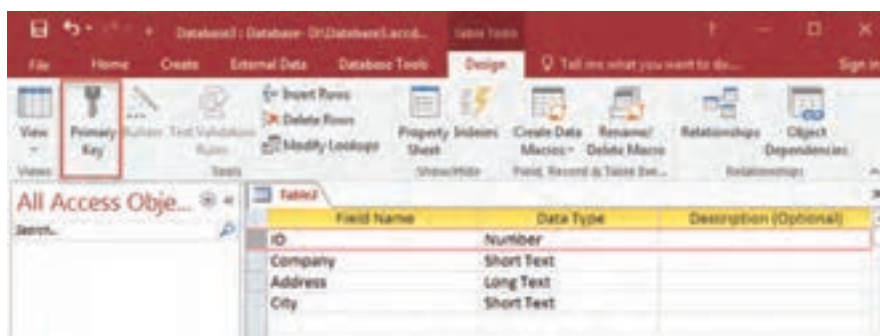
Database1 : Database- D:\Database\Database1.accdb... Table Tools ? — □ ✕

File Home Create External Data Database Tools Design Tell me what you want to do... Sign in

View Primary Key Builder Test Validation Rules Insert Rows Delete Rows Modify Lookups Property Sheet Indexes Create Data Macros Rename/ Delete Macro Relationships Object Dependencies

Views Tools Show/Hide Field, Record & Table Events Relationships

All Access Obje...

Search...

Table1

| Field Name | Data Type | Description (Optional) |
|---|---|---|
| ID | Number | |
| Company | Short Text | |
| Address | Long Text | |
| City | Short Text | |